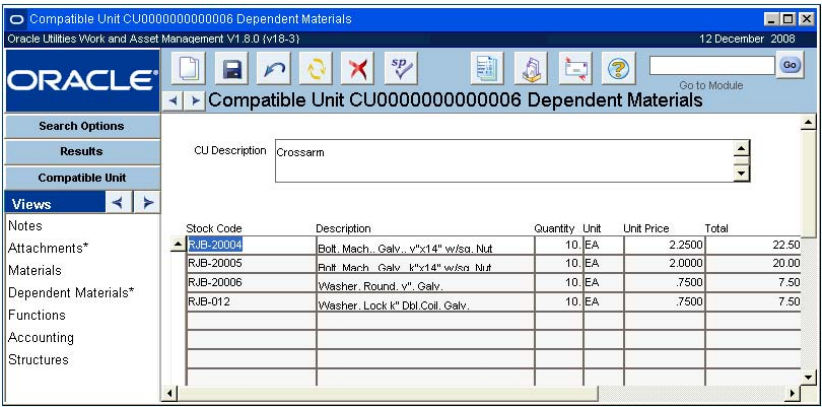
Compatible Unit CU0000000000006 Dependent Materials

Oracle Utilities Work and Asset Management V1.8.0 (v18-3)

12 December 2008

ORACLE

Go to Module

Go

Compatible Unit CU0000000000006 Dependent Materials

Search Options

Results

Compatible Unit

Views

Notes

Attachments*

Materials

Dependent Materials*

Functions

Accounting

Structures

CU Description Crossarm

| Stock Code | Description | Quantity | Unit | Unit Price | Total |
|---|---|---|---|---|---|
| RJB-20004 | Bolt, Mach., Galv., v"x14" w/sq. Nut | 10. | EA | 2.2500 | 22.50 |
| RJB-20005 | Bolt, Mach., Galv., k"x14" w/sq. Nut | 10. | EA | 2.0000 | 20.00 |
| RJB-20006 | Washer, Round, v", Galv. | 10. | EA | .7500 | 7.50 |
| RJB-012 | Washer, Lock k" Dbl.Coil, Galv. | 10. | EA | .7500 | 7.50 |